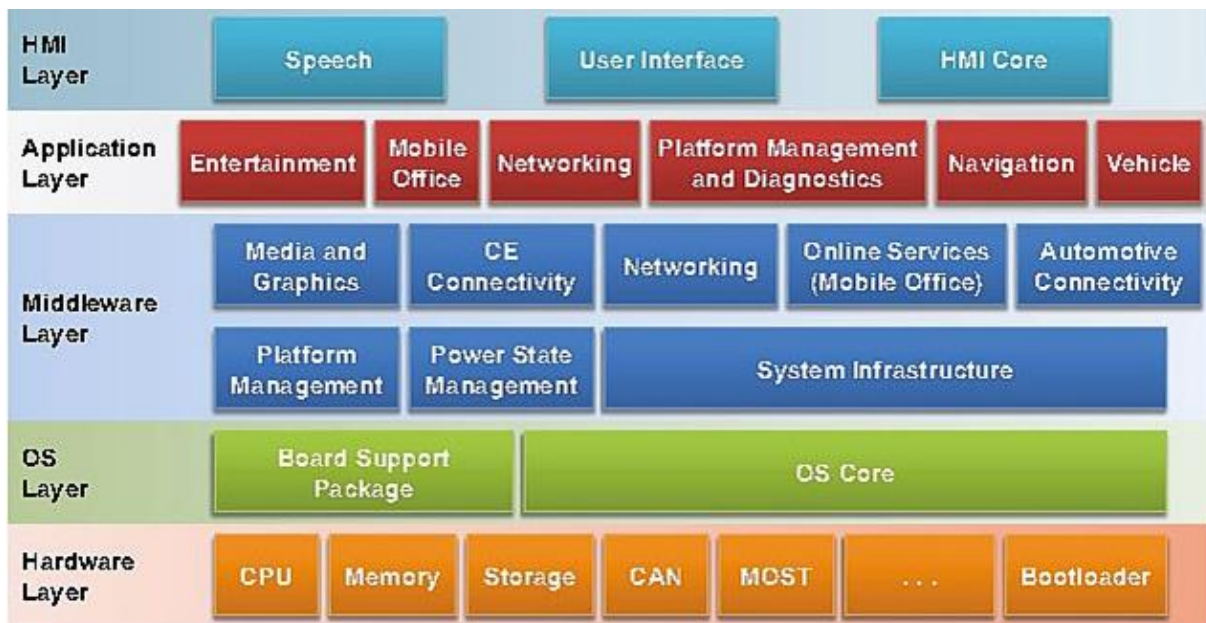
HMI Layer

Speech

User Interface

HMI Core

Application Layer

Entertainment

Mobile Office

Networking

Platform Management and Diagnostics

Navigation

Vehicle

Middleware Layer

Media and Graphics

CE Connectivity

Networking

Online Services (Mobile Office)

Automotive Connectivity

Platform Management

Power State Management

System Infrastructure

OS Layer

Board Support Package

OS Core

Hardware Layer

CPU

Memory

Storage

CAN

MOST

...

Bootloader